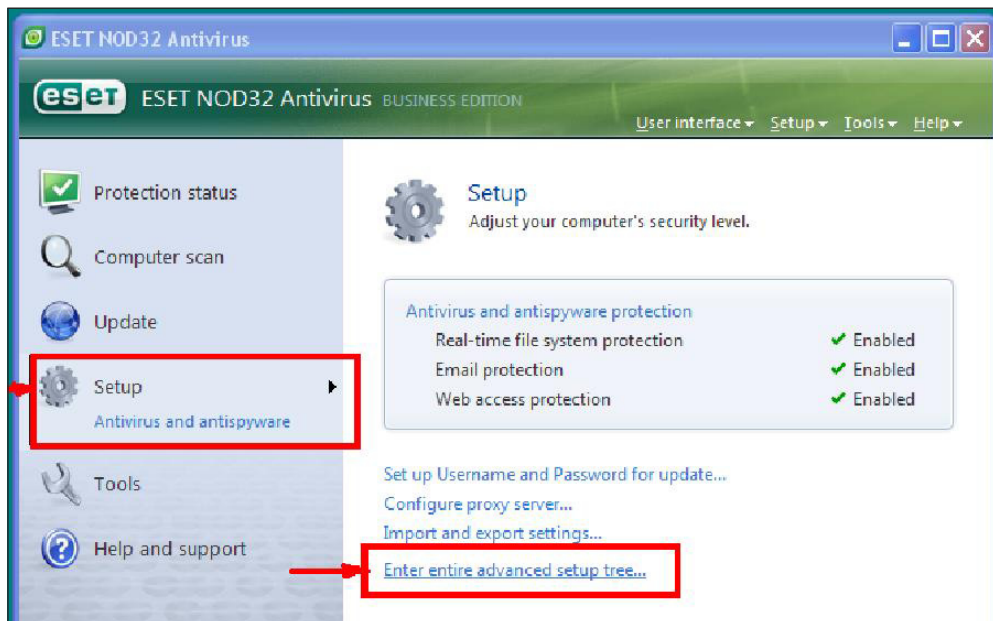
ESET NOD32 Antivirus

eset ESET NOD32 Antivirus BUSINESS EDITION

User interface ▾ Setup ▾ Tools ▾ Help ▾

Protection status

Computer scan

Update

Setup

Antivirus and antispyware

Tools

Help and support

Setup

Adjust your computer's security level.

Antivirus and antispyware protection

| | |
|---|---|
| Real-time file system protection | ✔ Enabled |
| Email protection | ✔ Enabled |
| Web access protection | ✔ Enabled |

Set up Username and Password for update...

Configure proxy server...

Import and export settings...

Enter entire advanced setup tree...